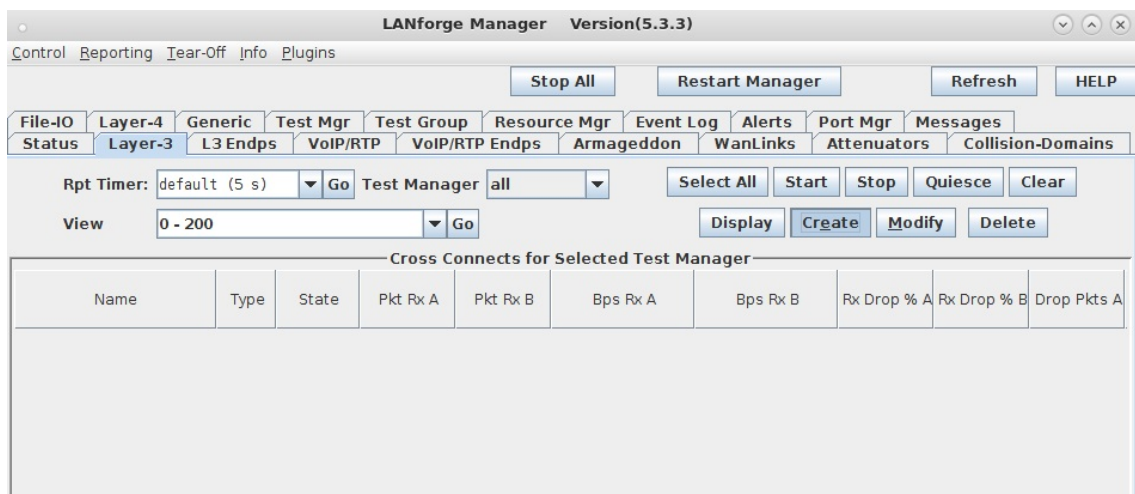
LANforge Manager Version(5.3.3)

Control Reporting Tear-Off Info Plugins

Stop All Restart Manager Refresh HELP

File-IO Layer-4 Generic Test Mgr Test Group Resource Mgr Event Log Alerts Port Mgr Messages
Status Layer-3 L3 Endps VoIP/RTP VoIP/RTP Endps Armageddon WanLinks Attenuators Collision-Domains

Rpt Timer: default (5 s) Go Test Manager all Select All Start Stop Quiesce Clear

View 0 - 200 Go Display Create Modify Delete

Cross Connects for Selected Test Manager

| Name | Type | State | Pkt Rx A | Pkt Rx B | Bps Rx A | Bps Rx B | Rx Drop % A | Rx Drop % B | Drop Pkts A |
|---|---|---|---|---|---|---|---|---|---|